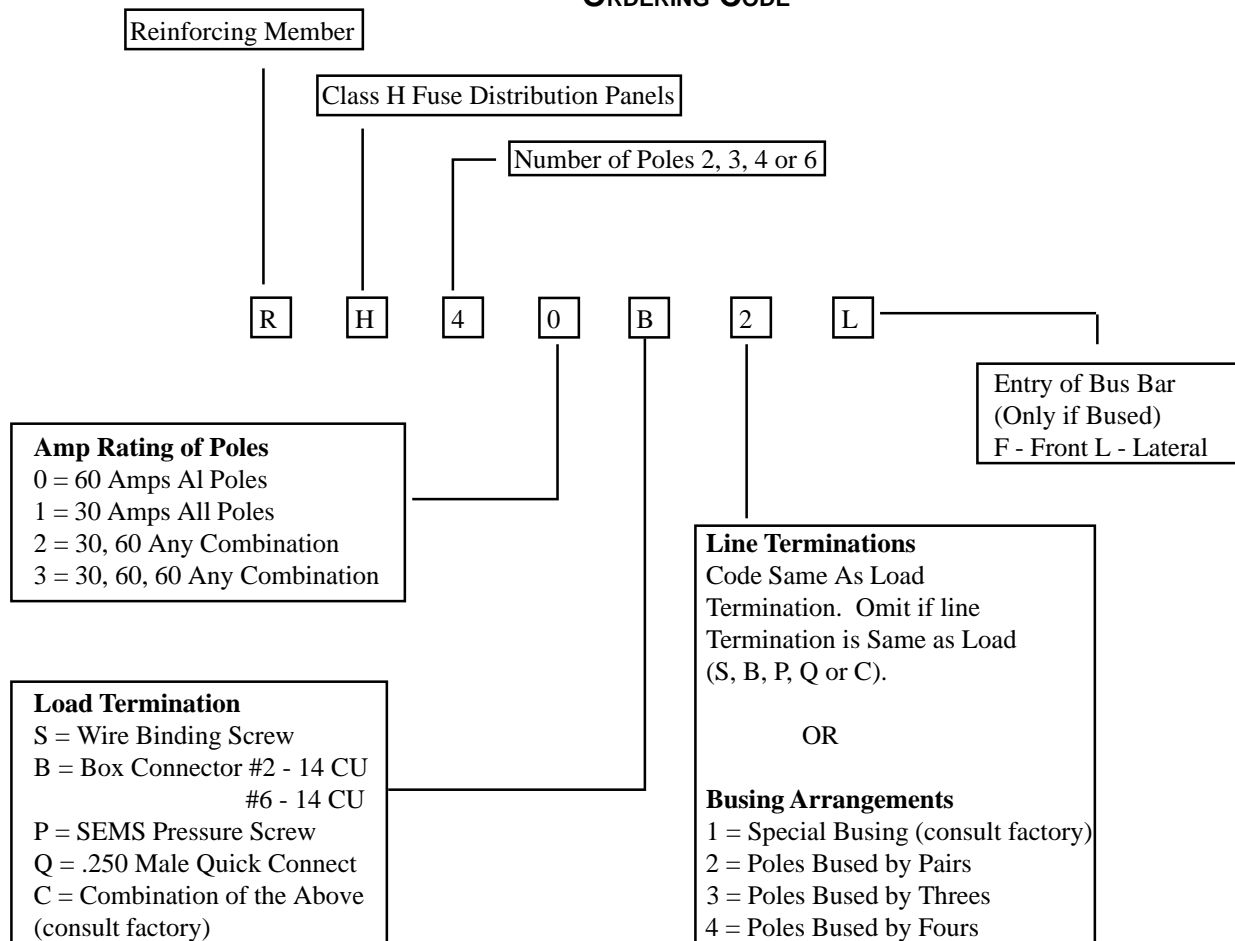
ORDERING CODE

Reinforcing Member

Class H Fuse Distribution Panels

Number of Poles 2, 3, 4 or 6

R H 4 0 B 2 L

Entry of Bus Bar
(Only if Bused)
F - Front L - Lateral

**Amp Rating of Poles**
0 = 60 Amps Al Poles
1 = 30 Amps All Poles
2 = 30, 60 Any Combination
3 = 30, 60, 60 Any Combination

**Line Terminations**
Code Same As Load Termination. Omit if line Termination is Same as Load (S, B, P, Q or C).

OR

**Busing Arrangements**
1 = Special Busing (consult factory)
2 = Poles Bused by Pairs
3 = Poles Bused by Threes
4 = Poles Bused by Fours

**Load Termination**
S = Wire Binding Screw
B = Box Connector #2 - 14 CU
#6 - 14 CU
P = SEMS Pressure Screw
Q = .250 Male Quick Connect
C = Combination of the Above
(consult factory)